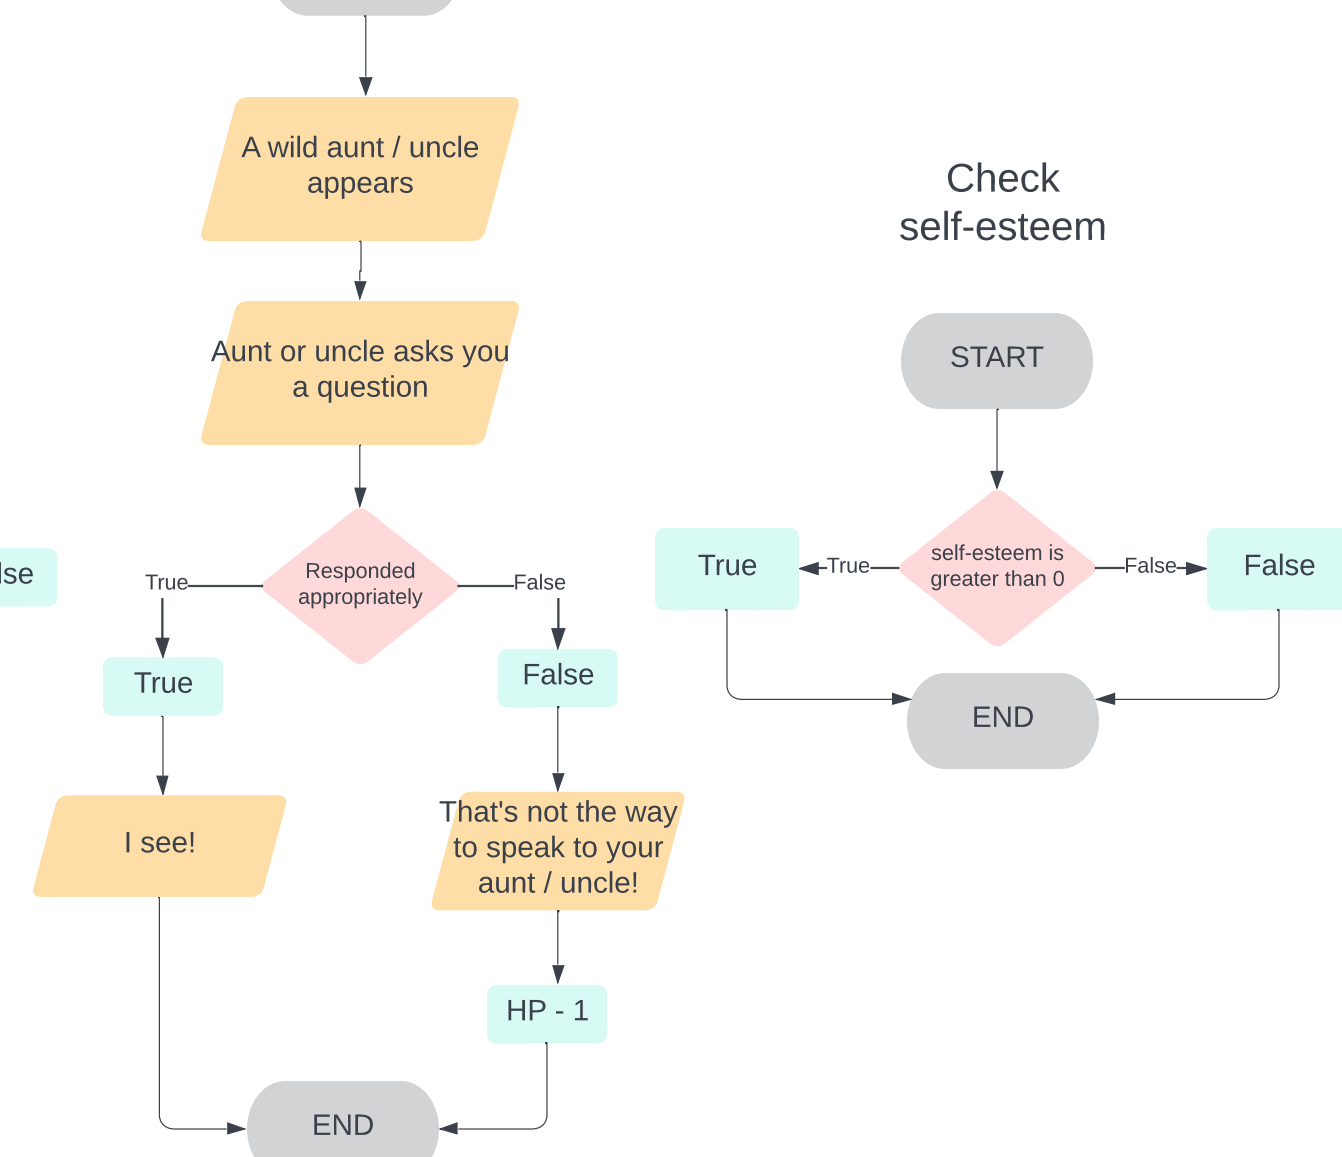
A wild aunt / uncle appears

Aunt or uncle asks you a question

lse

True

Responded appropriately

False

True

False

I see!

That's not the way to speak to your aunt / uncle!

HP - 1

END

Check self-esteem

START

True

True

self-esteem is greater than 0

False

False

END